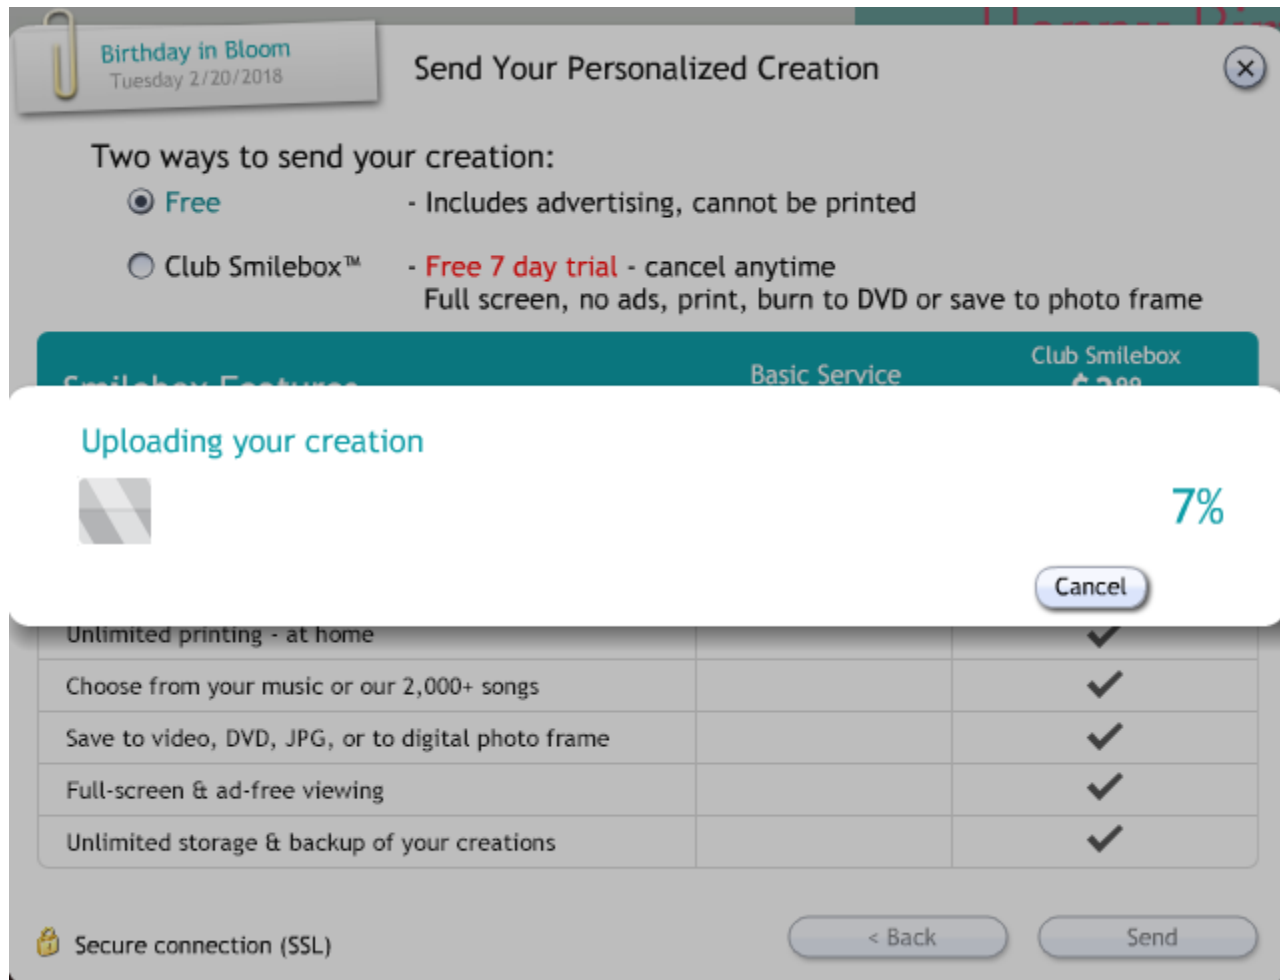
Birthday in Bloom
Tuesday 2/20/2018

Send Your Personalized Creation

Two ways to send your creation:

Free - Includes advertising, cannot be printed

Club Smilebox™ - Free 7 day trial - cancel anytime
Full screen, no ads, print, burn to DVD or save to photo frame

| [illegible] | Basic Service | Club Smilebox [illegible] |
|---|---|---|

Uploading your creation

7%

Cancel

| Unlimited printing - at home | | ✓ |
|---|---|---|
| Choose from your music or our 2,000+ songs | | ✓ |
| Save to video, DVD, JPG, or to digital photo frame | | ✓ |
| Full-screen & ad-free viewing | | ✓ |
| Unlimited storage & backup of your creations | | ✓ |

Secure connection (SSL)

< Back

Send